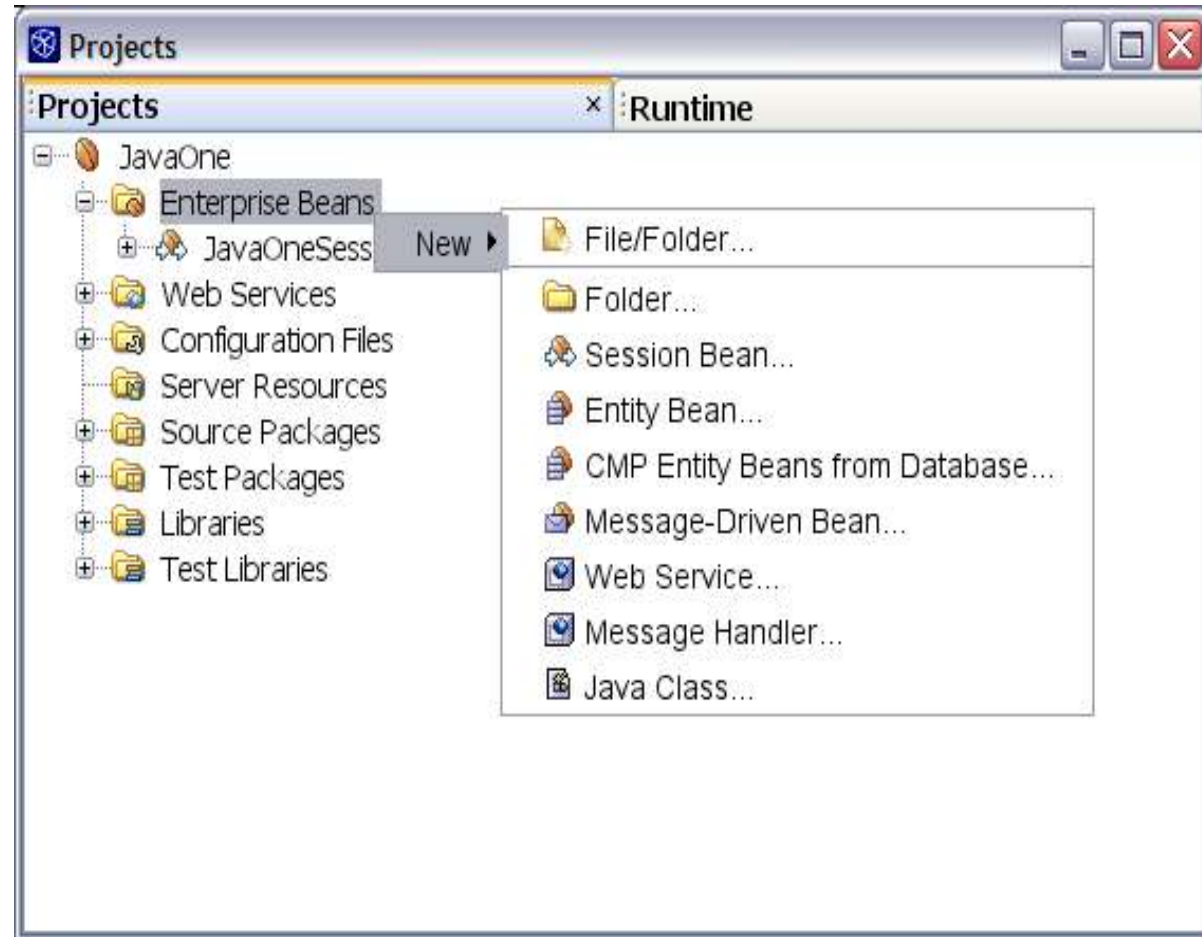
Projects

Projects ×

Runtime

JavaOne
Enterprise Beans
JavaOneSess
Web Services
Configuration Files
Server Resources
Source Packages
Test Packages
Libraries
Test Libraries

New ▸

File/Folder...
Folder...
Session Bean...
Entity Bean...
CMP Entity Beans from Database...
Message-Driven Bean...
Web Service...
Message Handler...
Java Class...